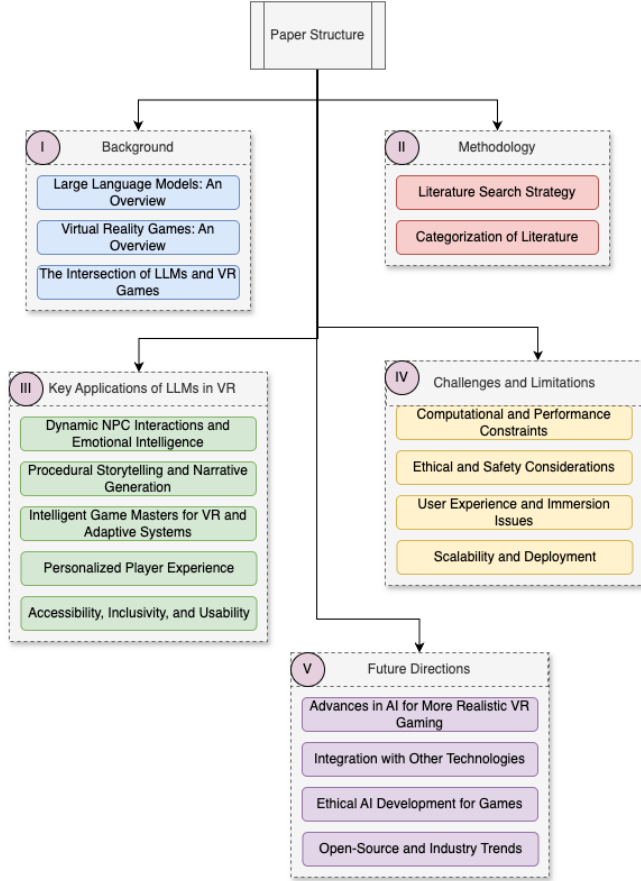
Paper Structure

I Background

Large Language Models: An Overview

Virtual Reality Games: An Overview

The Intersection of LLMs and VR Games

II Methodology

Literature Search Strategy

Categorization of Literature

III Key Applications of LLMs in VR

Dynamic NPC Interactions and Emotional Intelligence

Procedural Storytelling and Narrative Generation

Intelligent Game Masters for VR and Adaptive Systems

Personalized Player Experience

Accessibility, Inclusivity, and Usability

IV Challenges and Limitations

Computational and Performance Constraints

Ethical and Safety Considerations

User Experience and Immersion Issues

Scalability and Deployment

V Future Directions

Advances in AI for More Realistic VR Gaming

Integration with Other Technologies

Ethical AI Development for Games

Open-Source and Industry Trends